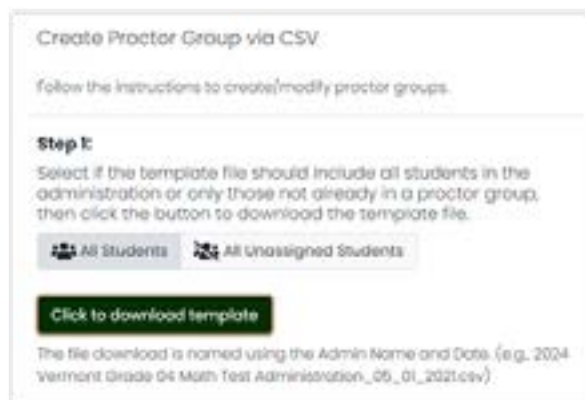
Create Proctor Group via CSV

Follow the instructions to create/modify proctor groups.

Step 1:

Select if the template file should include all students in the administration or only those not already in a proctor group, then click the button to download the template file.

All Students | All Unassigned Students

Click to download template

The file download is named using the Admin Name and Date. (e.g., 2024 Vermont Grade 04 Math Test Administration_05_01_2021.csv)